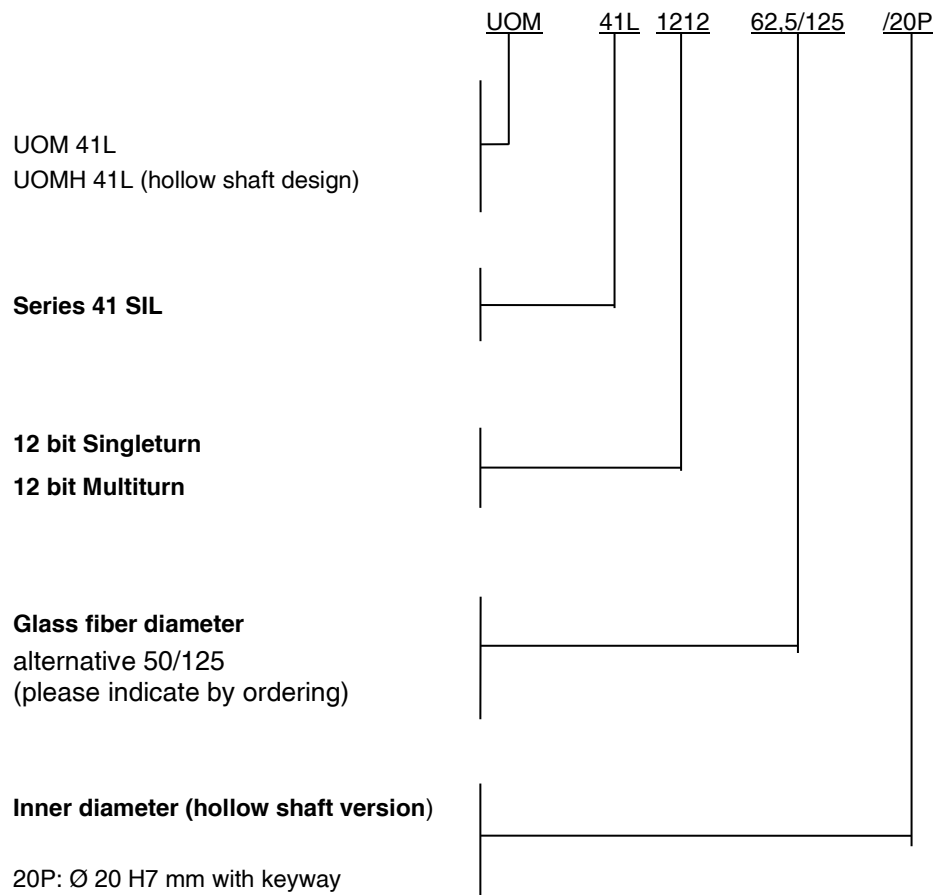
UOM 41L 1212 62,5/125 /20P

UOM 41L
UOMH 41L (hollow shaft design)

Series 41 SIL

12 bit Singleturn
12 bit Multiturn

Glass fiber diameter
alternative 50/125
(please indicate by ordering)

Inner diameter (hollow shaft version)

20P: Ø 20 H7 mm with keyway